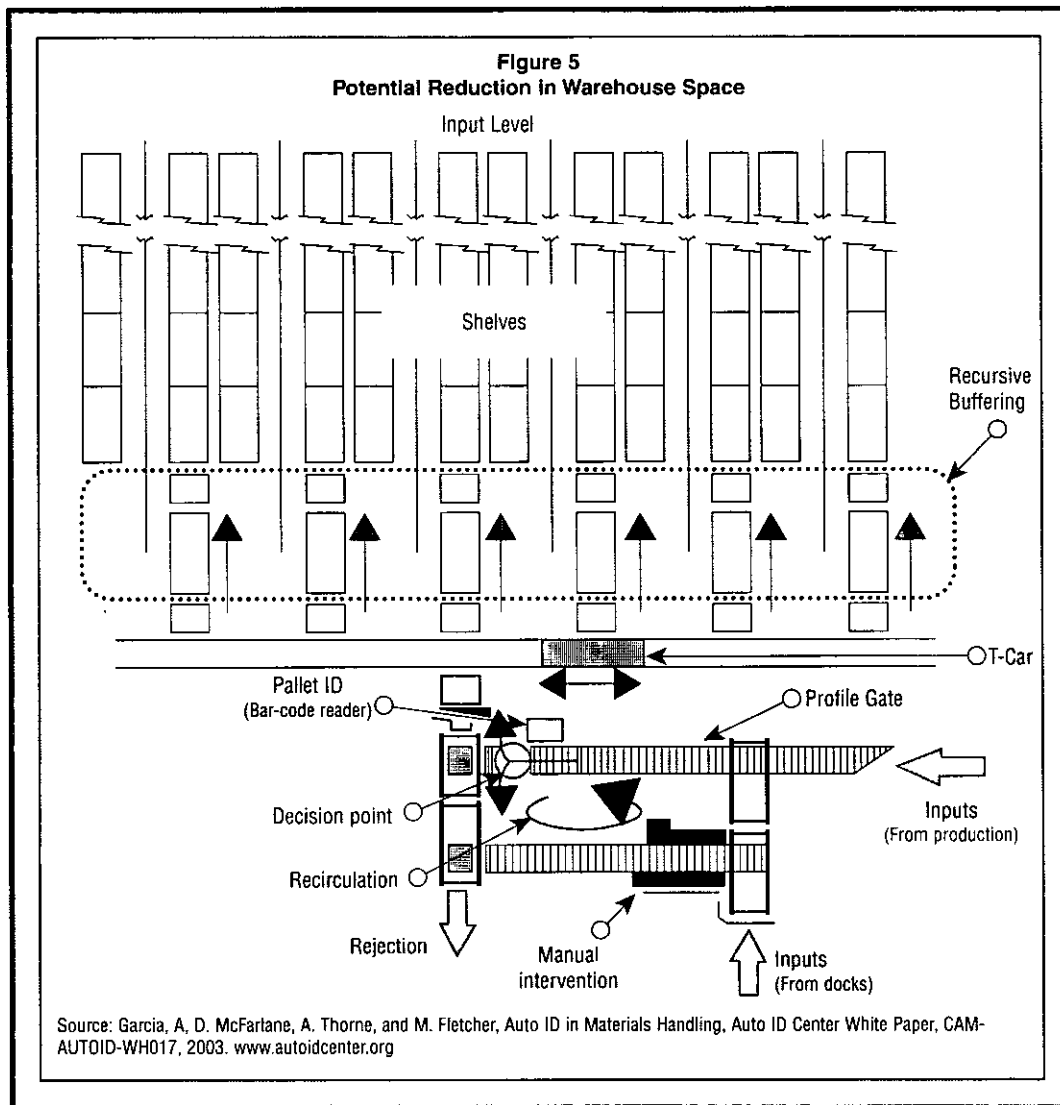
Figure 5
Potential Reduction in Warehouse Space

Input Level

Shelves

Recursive Buffering

T-Car

Pallet ID
(Bar-code reader)

Profile Gate

Decision point

Inputs
(From production)

Recirculation

Rejection

Manual intervention

Inputs
(From docks)

Source: Garcia, A, D. McFarlane, A. Thorne, and M. Fletcher, Auto ID in Materials Handling, Auto ID Center White Paper, CAM-AUTOID-WH017, 2003. www.autoidcenter.org